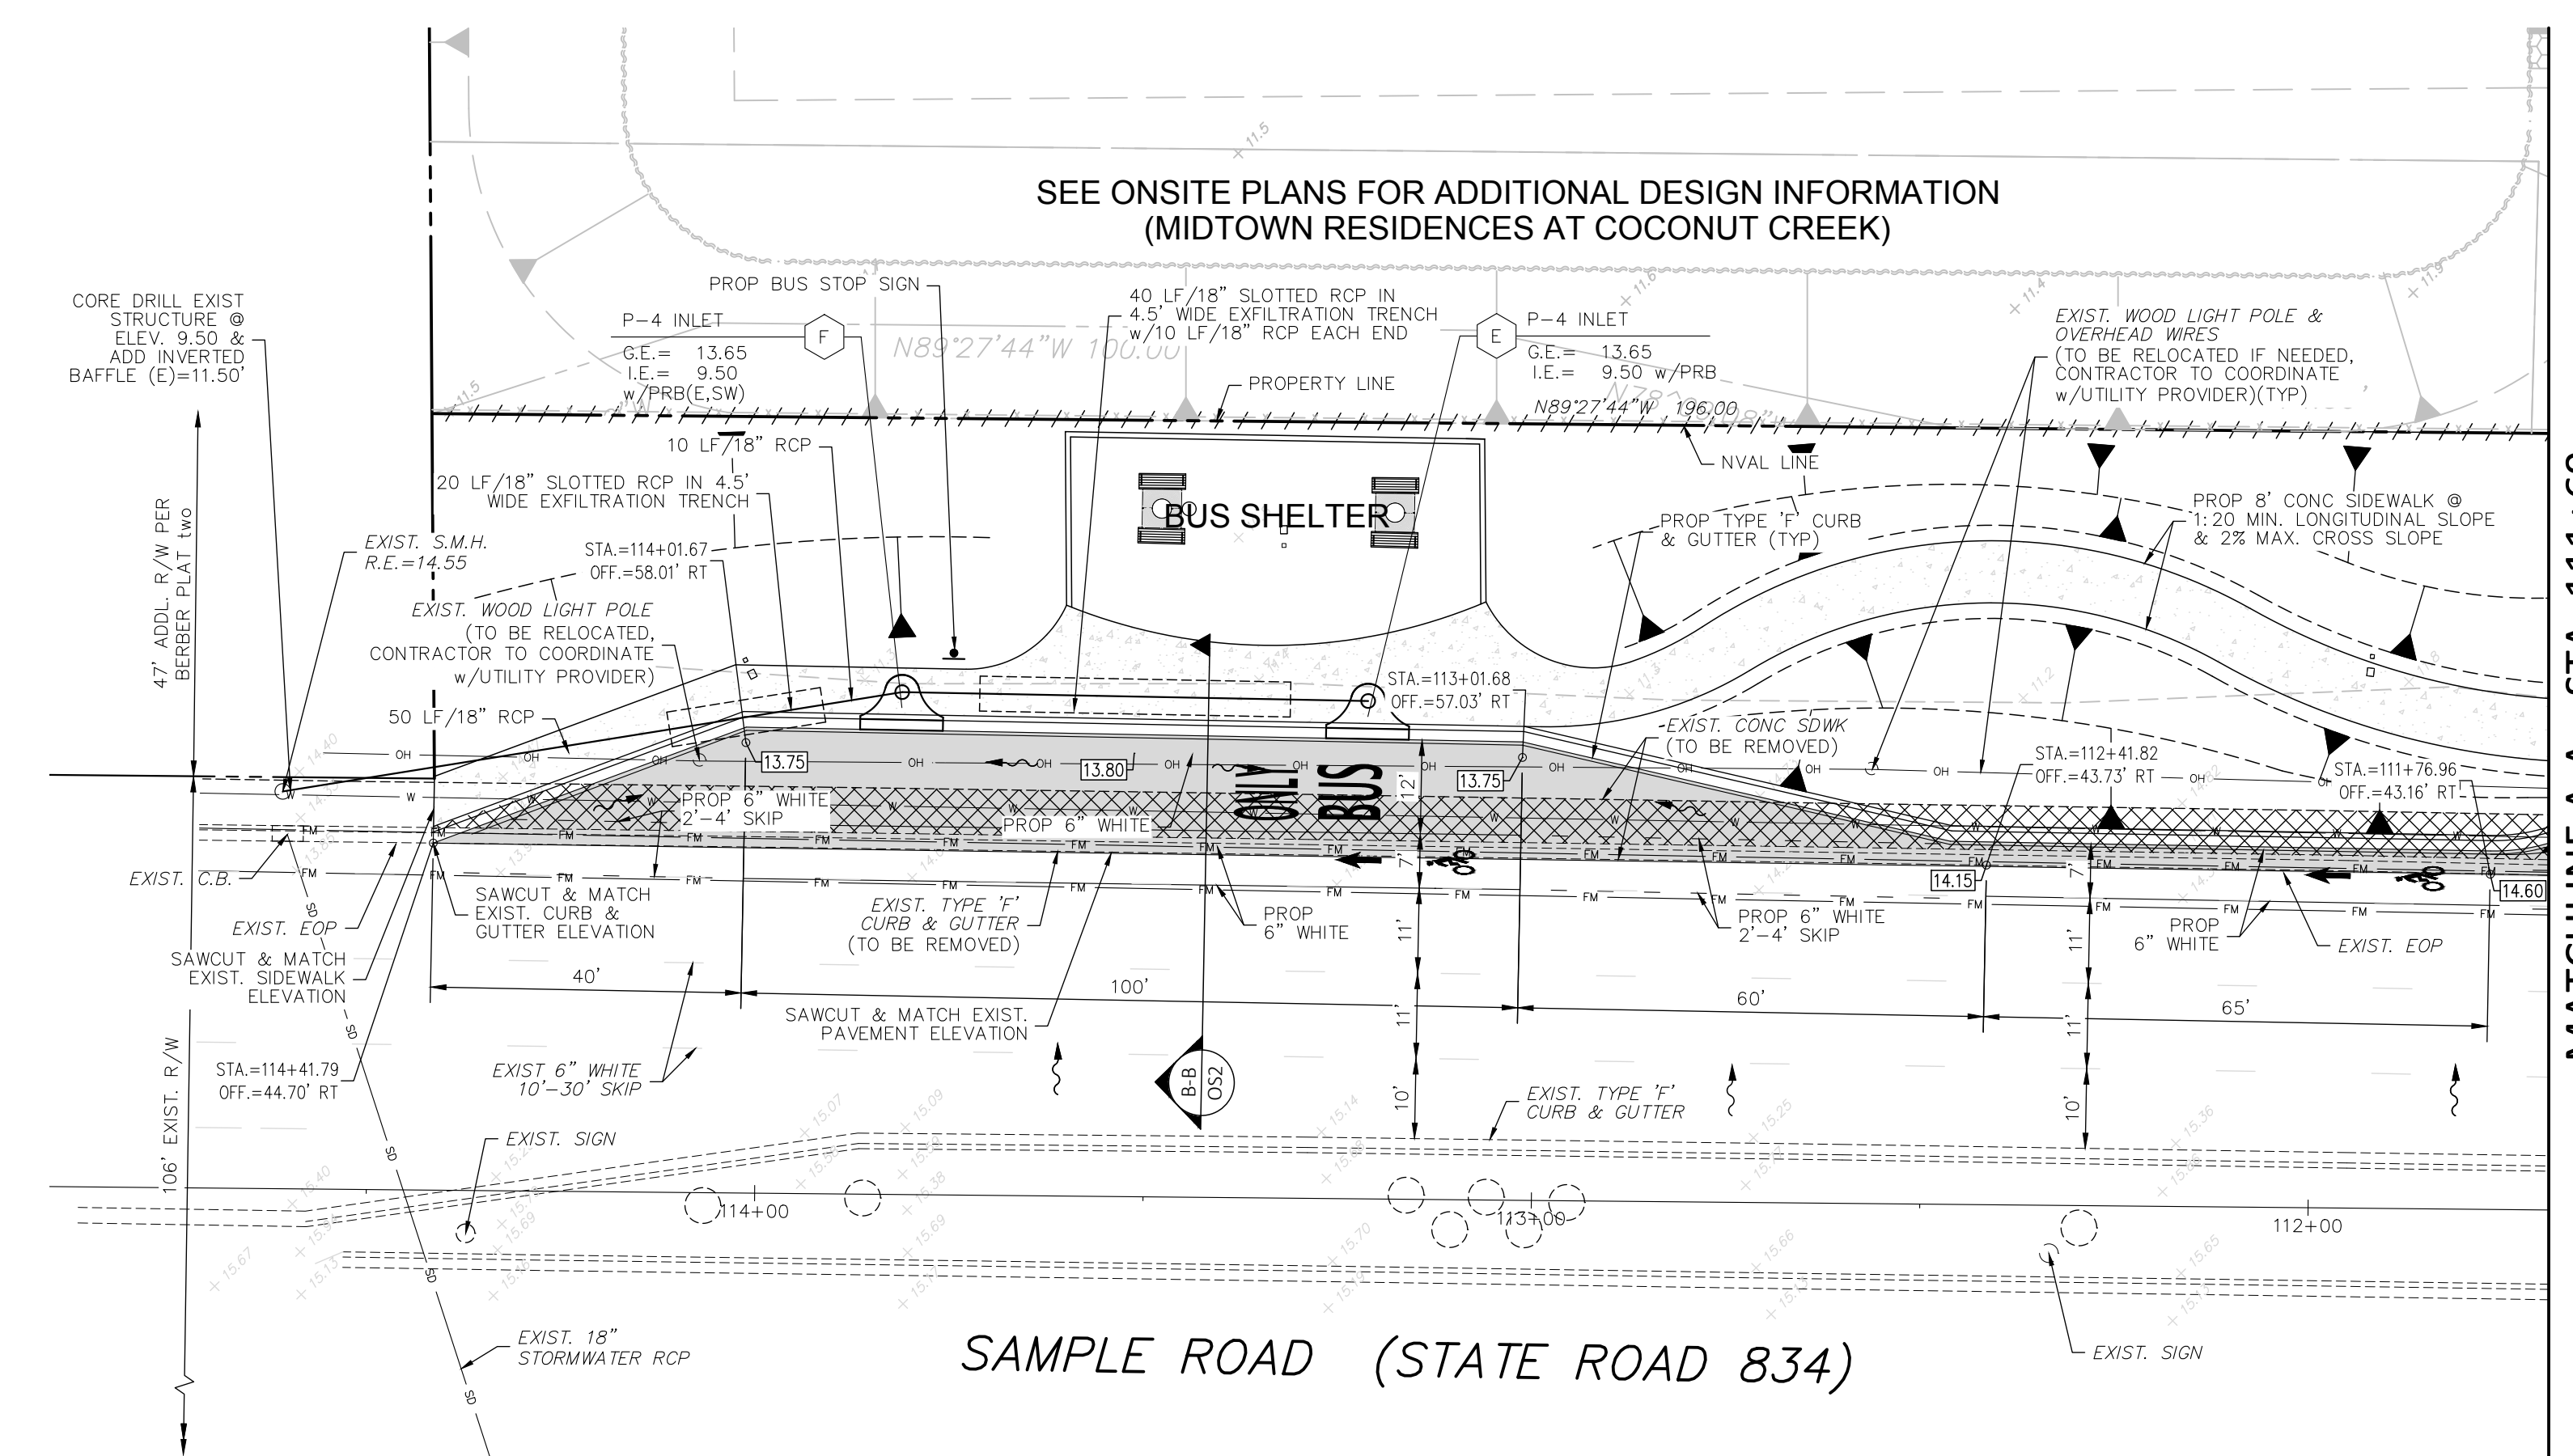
SEE ONSITE PLANS FOR ADDITIONAL DESIGN INFORMATION
(MIDTOWN RESIDENCES AT COCONUT CREEK)

CORE DRILL EXIST STRUCTURE @ ELEV. 9.50 & ADD INVERTED BAFFLE (E)=11.50'

PROP BUS STOP SIGN

P-4 INLET
G.E.= 13.65
I.E.= 9.50
w/PRB(E,SW)

F

N89°27'44"W 100.00'

40 LF/18" SLOTTED RCP IN 4.5' WIDE EXFILTRATION TRENCH w/10 LF/18" RCP EACH END

E

P-4 INLET
G.E.= 13.65
I.E.= 9.50 w/PRB

N89°27'44"W 196.00'

PROPERTY LINE

EXIST. WOOD LIGHT POLE & OVERHEAD WIRES
(TO BE RELOCATED IF NEEDED, CONTRACTOR TO COORDINATE w/UTILITY PROVIDER)(TYP)

10 LF/18" RCP

NVAL LINE

20 LF/18" SLOTTED RCP IN 4.5' WIDE EXFILTRATION TRENCH

BUS SHELTER

PROP 8' CONC SIDEWALK @ 1:20 MIN. LONGITUDINAL SLOPE & 2% MAX. CROSS SLOPE

PROP TYPE 'F' CURB & GUTTER (TYP)

47' ADDL. R/W PER BERBER PLAT two

EXIST. S.M.H.
R.E.=14.55

STA.=114+01.67
OFF.=58.01' RT

EXIST. WOOD LIGHT POLE
(TO BE RELOCATED, CONTRACTOR TO COORDINATE w/UTILITY PROVIDER)

STA.=113+01.68
OFF.=57.03' RT

50 LF/18" RCP

EXIST. CONC SDWK
(TO BE REMOVED)

STA.=112+41.82
OFF.=43.73' RT

STA.=111+76.96
OFF.=43.16' RT

13.75
13.80
13.75
14.15
14.60

ONLY
BUS

12'

PROP 6" WHITE 2'-4' SKIP

PROP 6" WHITE

EXIST. C.B.

EXIST. EOP

SAWCUT & MATCH EXIST. CURB & GUTTER ELEVATION

EXIST. TYPE 'F' CURB & GUTTER (TO BE REMOVED)

PROP 6" WHITE

PROP 6" WHITE 2'-4' SKIP

PROP 6" WHITE

EXIST. EOP

SAWCUT & MATCH EXIST. SIDEWALK ELEVATION

7'
11'
11'
10'

40'
100'
60'
65'

SAWCUT & MATCH EXIST. PAVEMENT ELEVATION

STA.=114+41.79
OFF.=44.70' RT

EXIST 6" WHITE 10'-30' SKIP

B-B
OS2

EXIST. TYPE 'F' CURB & GUTTER

106' EXIST. R/W

EXIST. SIGN

114+00
113+00
112+00

EXIST. 18" STORMWATER RCP

SAMPLE ROAD (STATE ROAD 834)

EXIST. SIGN